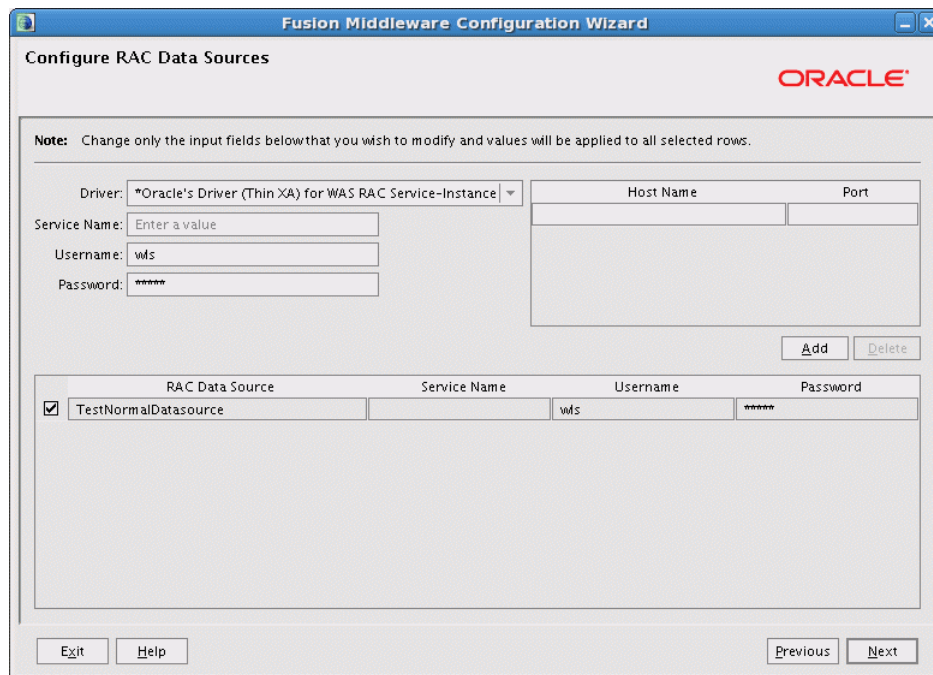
Fusion Middleware Configuration Wizard

Configure RAC Data Sources

ORACLE

Note: Change only the input fields below that you wish to modify and values will be applied to all selected rows.

Driver: *Oracle's Driver (Thin XA) for WAS RAC Service-Instance

Service Name: Enter a value

Username: wls

Password: ******

| Host Name | Port |
|---|---|
| | |

Add Delete

| | RAC Data Source | Service Name | Username | Password |
|---|---|---|---|---|
| ☑ | TestNormalDatasource | | wls | ****** |

Exit Help

Previous Next